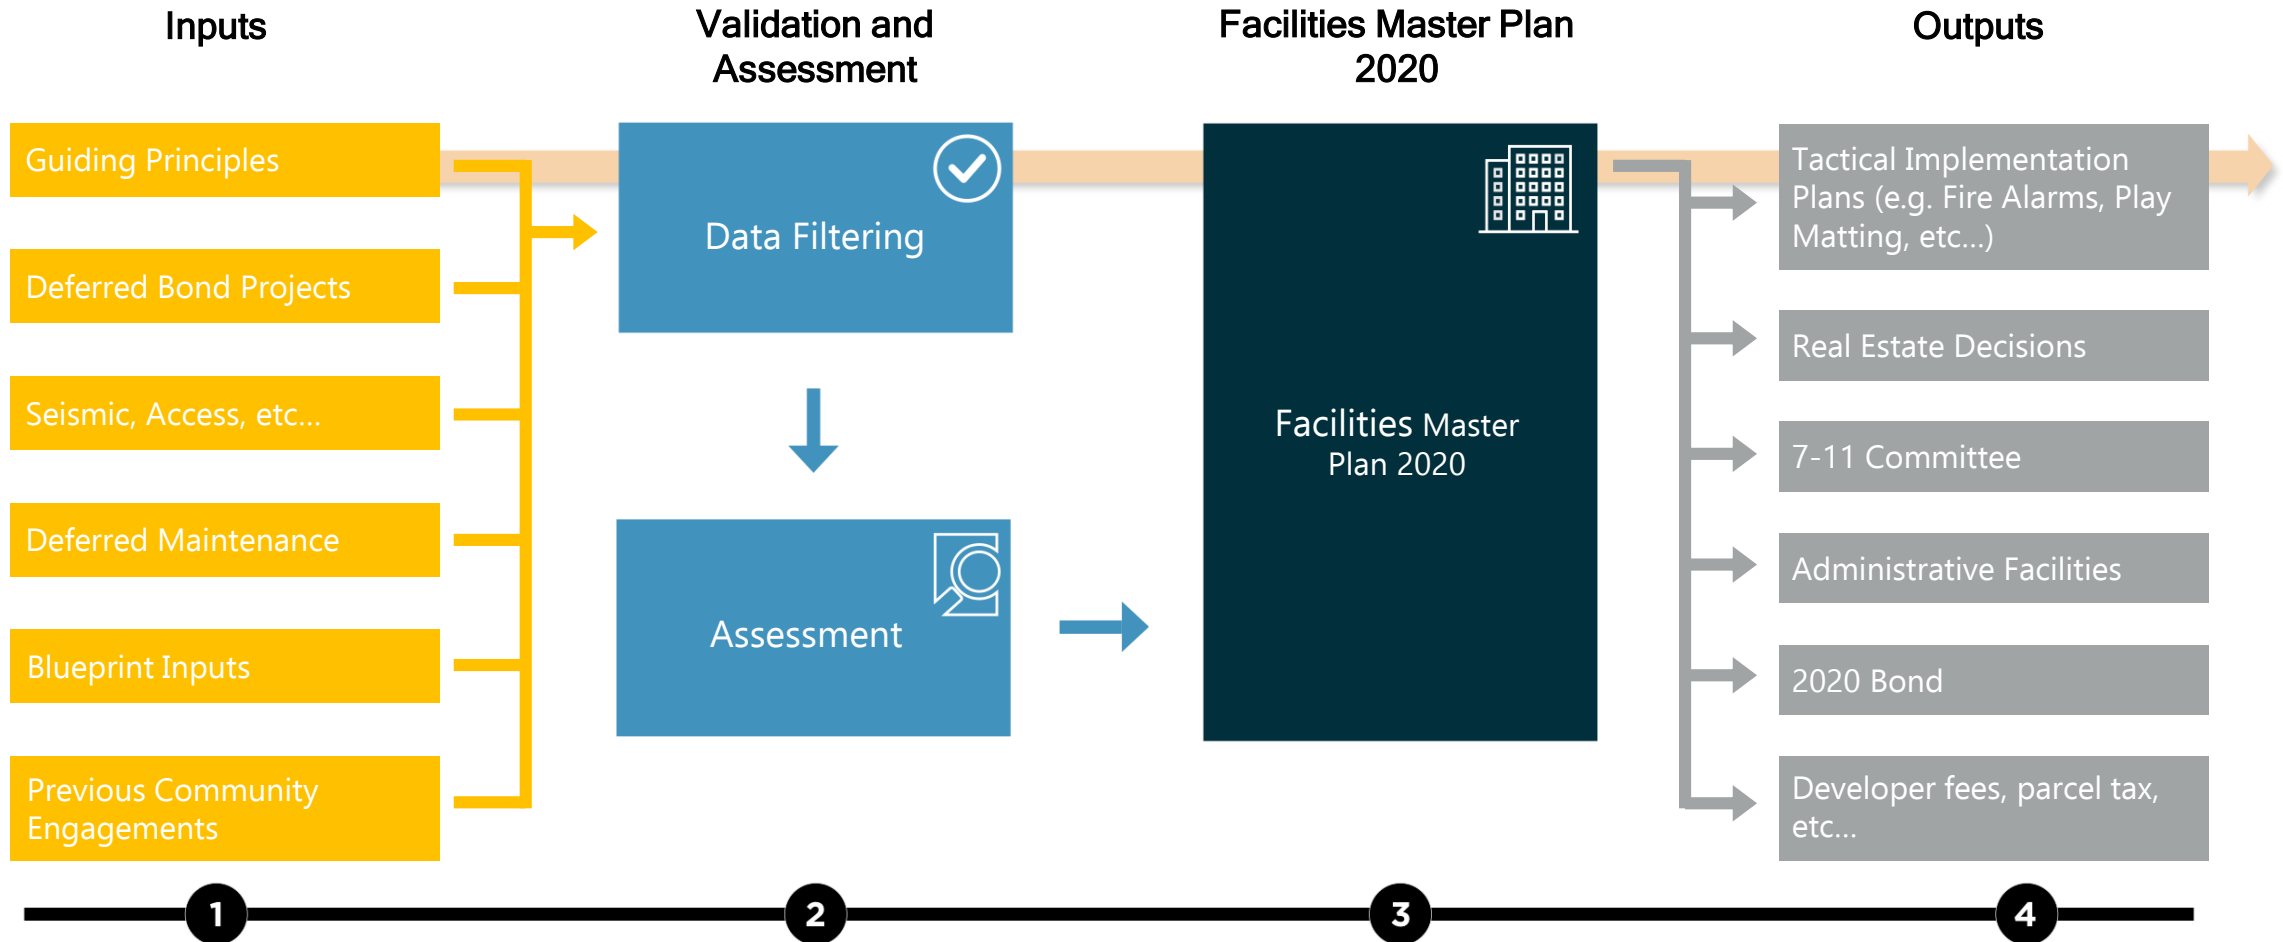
Inputs

Guiding Principles

Deferred Bond Projects

Seismic, Access, etc...

Deferred Maintenance

Blueprint Inputs

Previous Community Engagements

Validation and Assessment

Data Filtering

Assessment

Facilities Master Plan 2020

Facilities Master Plan 2020

Outputs

Tactical Implementation Plans (e.g. Fire Alarms, Play Matting, etc...)

Real Estate Decisions

7-11 Committee

Administrative Facilities

2020 Bond

Developer fees, parcel tax, etc...

1

2

3

4